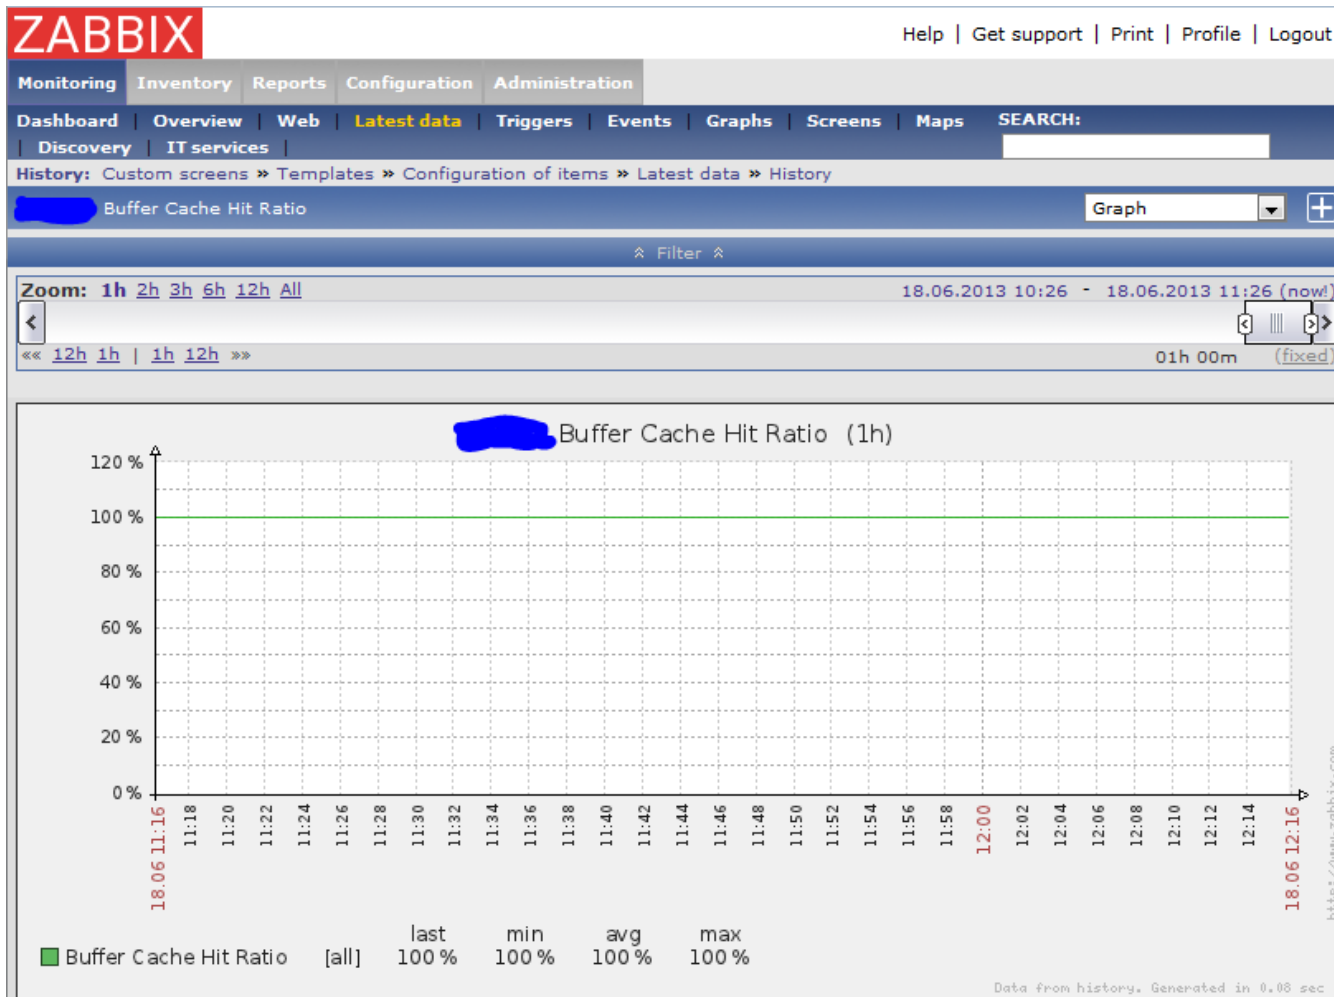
ZABBIX

Help | Get support | Print | Profile | Logout

Monitoring Inventory Reports Configuration Administration

Dashboard | Overview | Web | Latest data | Triggers | Events | Graphs | Screens | Maps SEARCH:

| Discovery | IT services |

History: Custom screens » Templates » Configuration of items » Latest data » History

Buffer Cache Hit Ratio

Graph

Filter

Zoom: 1h 2h 3h 6h 12h All 18.06.2013 10:26 - 18.06.2013 11:26 (now!)

«« 12h 1h | 1h 12h »» 01h 00m (fixed)

Buffer Cache Hit Ratio (1h)

120 %
100 %
80 %
60 %
40 %
20 %
0 %

18.06 11:16 11:18 11:20 11:22 11:24 11:26 11:28 11:30 11:32 11:34 11:36 11:38 11:40 11:42 11:44 11:46 11:48 11:50 11:52 11:54 11:56 11:58 12:00 12:02 12:04 12:06 12:08 12:10 12:12 12:14 18.06 12:16

http://www.zabbix.com

| | | last | min | avg | max |
|---|---|---|---|---|---|
| Buffer Cache Hit Ratio | [all] | 100 % | 100 % | 100 % | 100 % |

Data from history. Generated in 0.08 sec